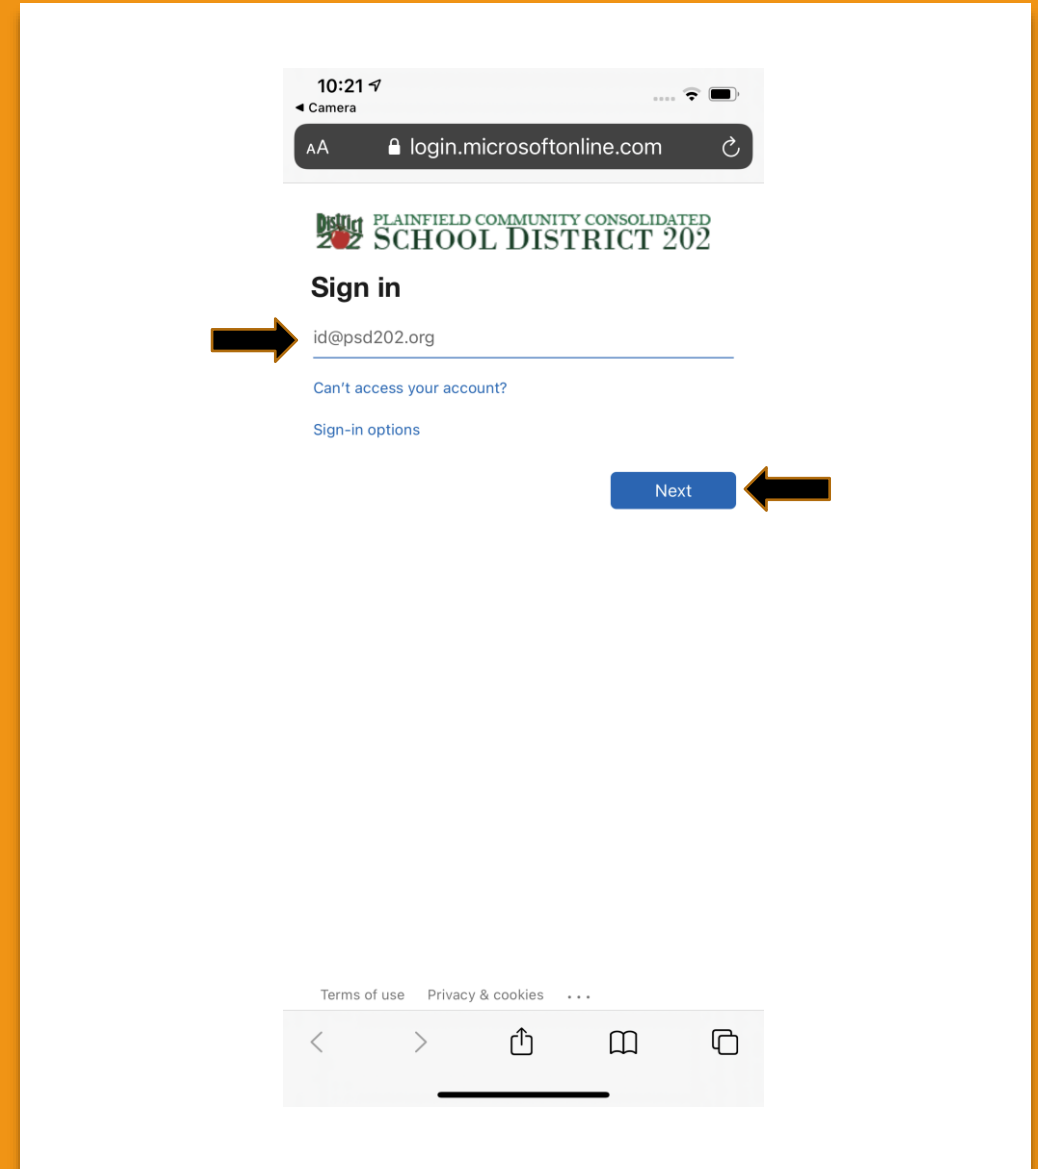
10:21
◂ Camera

AA login.microsoftonline.com

DISTRICT 202 PLAINFIELD COMMUNITY CONSOLIDATED SCHOOL DISTRICT 202

Sign in

id@psd202.org

Can't access your account?

Sign-in options

Next

Terms of use Privacy & cookies ...